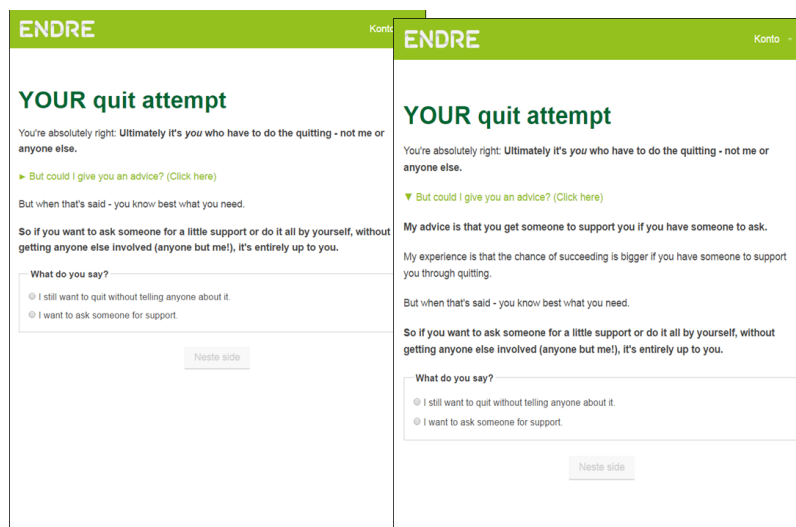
ENDRE

Konto

YOUR quit attempt

You're absolutely right: **Ultimately it's *you* who have to do the quitting - not me or anyone else.**

► But could I give you an advice? (Click here)

But when that's said - you know best what you need.

**So if you want to ask someone for a little support or do it all by yourself, without getting anyone else involved (anyone but me!), it's entirely up to you.**

What do you say?

I still want to quit without telling anyone about it.

I want to ask someone for support.

Neste side

ENDRE

Konto

YOUR quit attempt

You're absolutely right: **Ultimately it's *you* who have to do the quitting - not me or anyone else.**

▼ But could I give you an advice? (Click here)

**My advice is that you get someone to support you if you have someone to ask.**

My experience is that the chance of succeeding is bigger if you have someone to support you through quitting.

But when that's said - you know best what you need.

**So if you want to ask someone for a little support or do it all by yourself, without getting anyone else involved (anyone but me!), it's entirely up to you.**

What do you say?

I still want to quit without telling anyone about it.

I want to ask someone for support.

Neste side